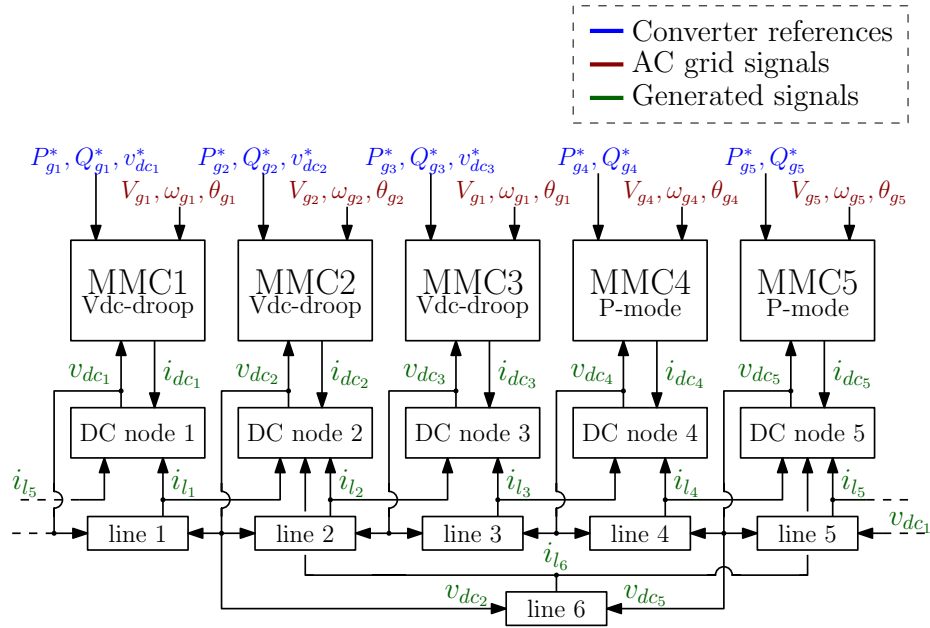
Converter references
AC grid signals
Generated signals

$P_{g_1}^*, Q_{g_1}^*, v_{dc_1}^*$
$V_{g_1}, \omega_{g_1}, \theta_{g_1}$
$P_{g_2}^*, Q_{g_2}^*, v_{dc_2}^*$
$V_{g_2}, \omega_{g_2}, \theta_{g_2}$
$P_{g_3}^*, Q_{g_3}^*, v_{dc_3}^*$
$V_{g_1}, \omega_{g_1}, \theta_{g_1}$
$P_{g_4}^*, Q_{g_4}^*$
$V_{g_4}, \omega_{g_4}, \theta_{g_4}$
$P_{g_5}^*, Q_{g_5}^*$
$V_{g_5}, \omega_{g_5}, \theta_{g_5}$

MMC1
Vdc-droop
MMC2
Vdc-droop
MMC3
Vdc-droop
MMC4
P-mode
MMC5
P-mode

$v_{dc_1}$ $i_{dc_1}$
$v_{dc_2}$ $i_{dc_2}$
$v_{dc_3}$ $i_{dc_3}$
$v_{dc_4}$ $i_{dc_4}$
$v_{dc_5}$ $i_{dc_5}$

DC node 1
DC node 2
DC node 3
DC node 4
DC node 5

$i_{l_5}$ $i_{l_1}$ $i_{l_2}$ $i_{l_3}$ $i_{l_4}$ $i_{l_5}$

line 1
line 2
line 3
line 4
line 5
$v_{dc_1}$

$i_{l_6}$
$v_{dc_2}$
line 6
$v_{dc_5}$